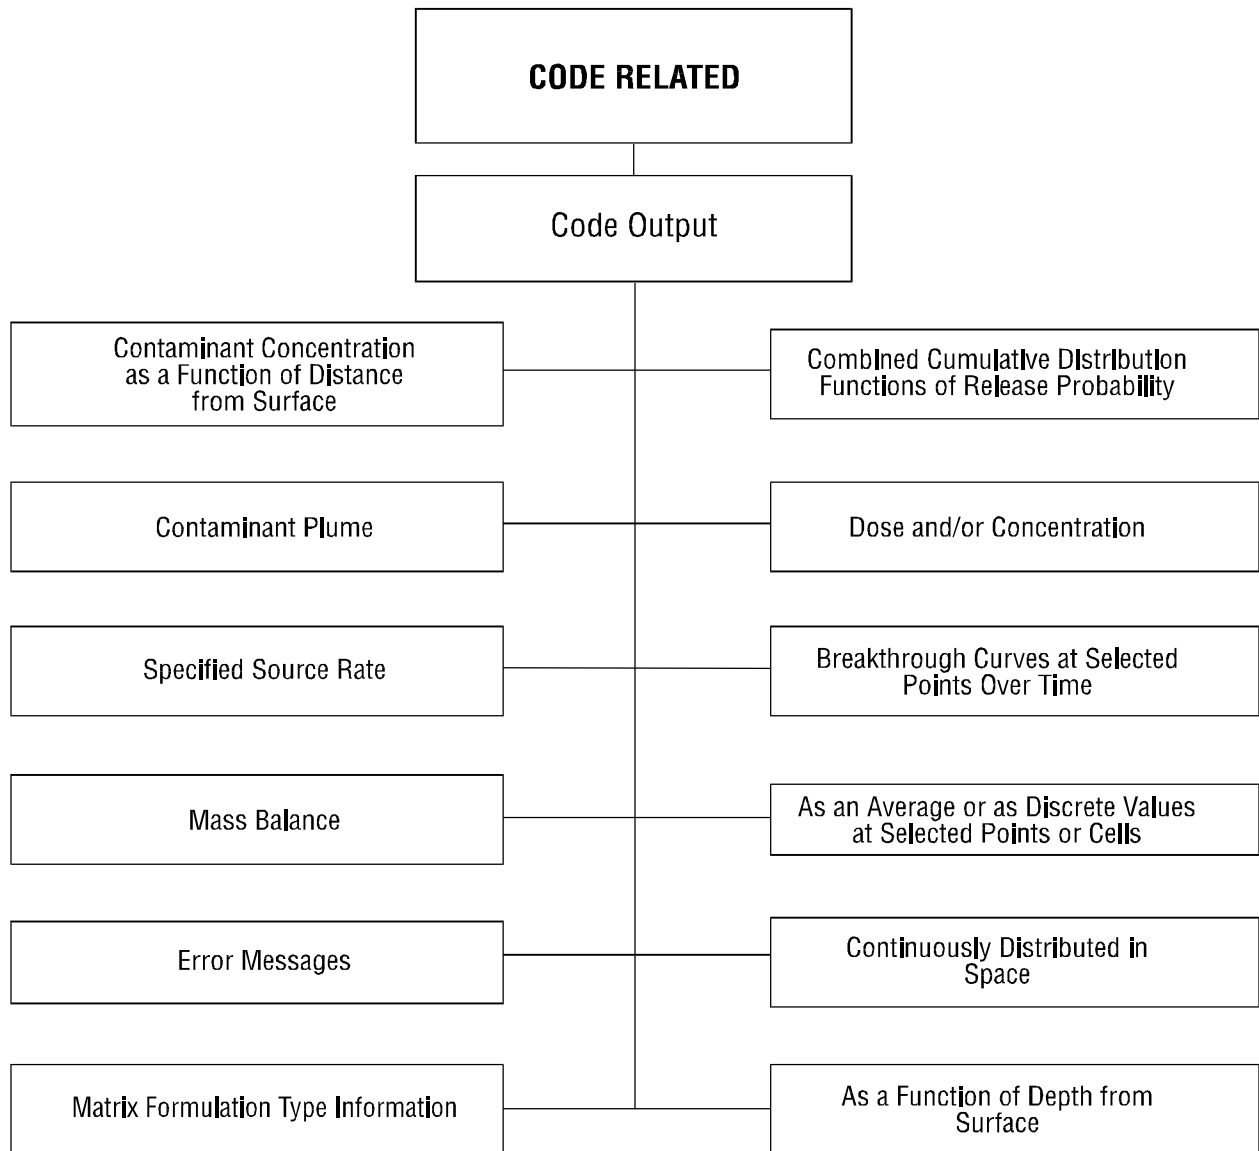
CODE RELATED

Code Output

Contaminant Concentration as a Function of Distance from Surface

Combined Cumulative Distribution Functions of Release Probability

Contaminant Plume

Dose and/or Concentration

Specified Source Rate

Breakthrough Curves at Selected Points Over Time

Mass Balance

As an Average or as Discrete Values at Selected Points or Cells

Error Messages

Continuously Distributed in Space

Matrix Formulation Type Information

As a Function of Depth from Surface